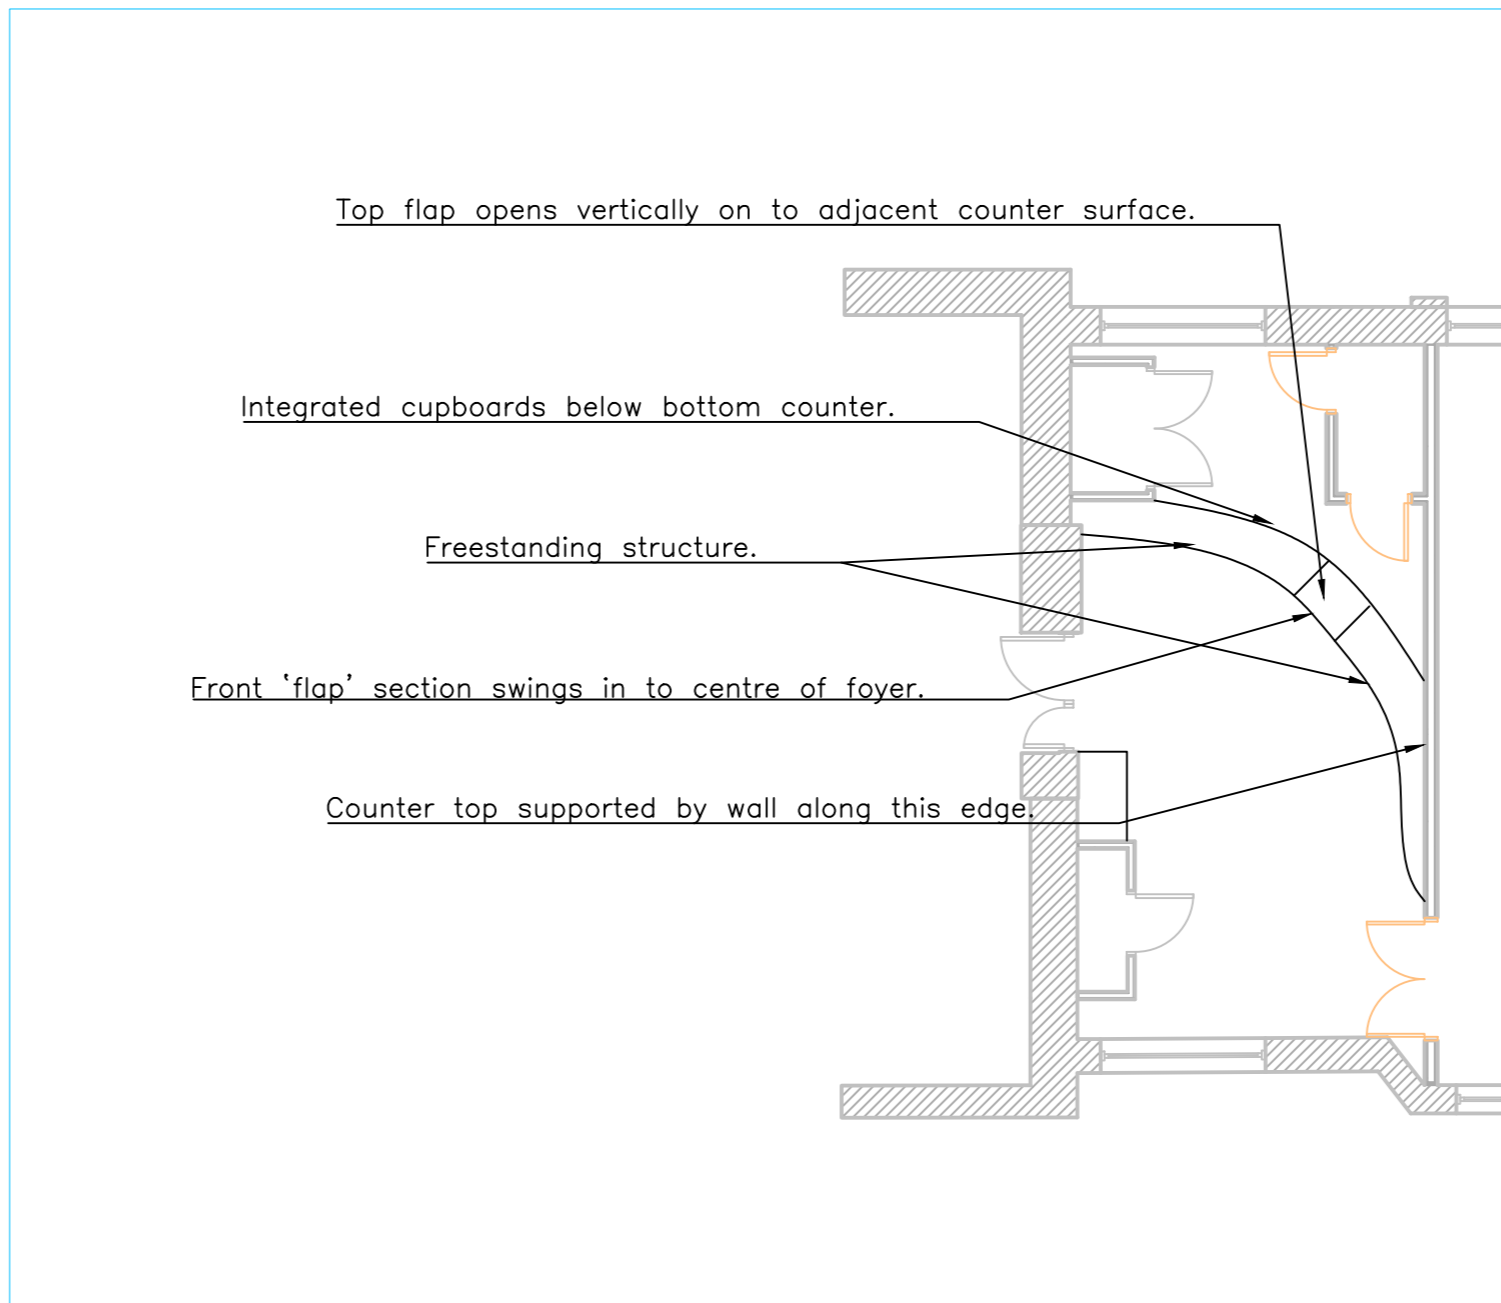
Top flap opens vertically on to adjacent counter surface.

Integrated cupboards below bottom counter.

Freestanding structure.

Front ‘flap’ section swings in to centre of foyer.

Counter top supported by wall along this edge.